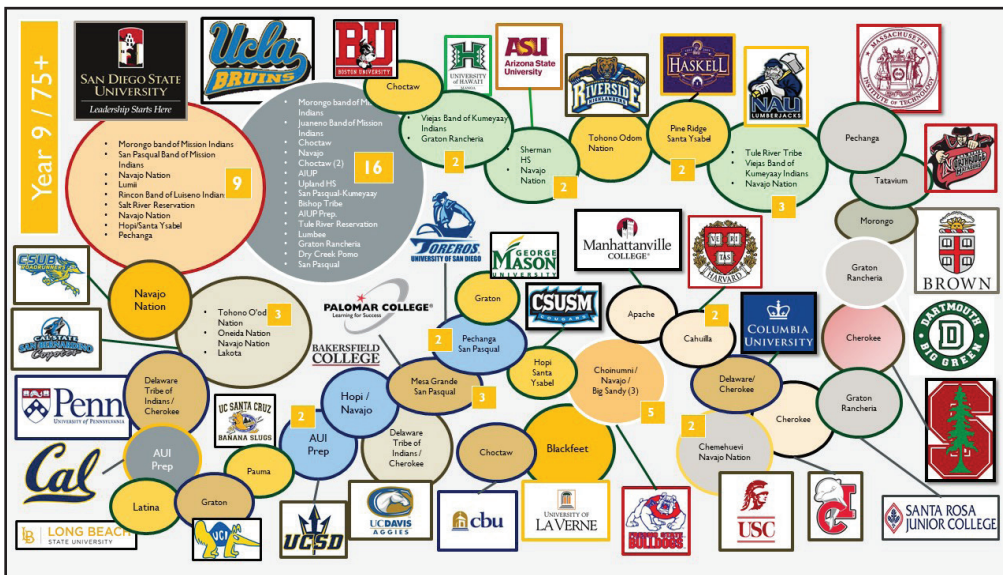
Year 9 / 75+

SAN DIEGO STATE UNIVERSITY
Leadership Starts Here

UCLA BRUINS

BU BOSTON UNIVERSITY

UNIVERSITY of HAWAI'I

ASU Arizona State University

RIVERSIDE

HASKELL

NAU LUMBERJACKS

MASSACHUSETTS INSTITUTE OF TECHNOLOGY

- Morongo band of Mission Indians
- San Pasqual Band of Mission Indians
- Navajo Nation
- Lumii
- Rincon Band of Luiseno Indian
- Salt River Reservation
- Navajo Nation
- Hopi/Santa Ysabel
- Pechanga

9

- Morongo band of Mi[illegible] Indians
- Juaneno Band of Mission Indians
- Choctaw
- Navajo
- Choctaw (2)
- AIUP
- Upland HS
- San Pasqual-Kumeyaay
- Bishop Tribe
- AIUP Prep.
- Tule River Reservation
- Lumbee
- Graton Rancheria
- Dry Creek Pomo
- San Pasqual

16

Choctaw

- Viejas Band of Kumeyaay Indians
- Graton Rancheria

2

Sherman HS
- Navajo Nation

2

Tohono Odom Nation

Pine Ridge Santa Ysabel

2

- Tule River Tribe
- Viejas Band of Kumeyaay Indians
- Navajo Nation

3

Pechanga

Tatavium

Morongo

Graton Rancheria

BROWN

DARTMOUTH BIG GREEN

Cherokee

Graton Rancheria

TOREROS UNIVERSITY OF SAN DIEGO

GEORGE MASON UNIVERSITY

Manhattanville COLLEGE

HARVARD

COLUMBIA UNIVERSITY

CSUB ROADRUNNERS

Navajo Nation

- Tohono O'od Nation
- Oneida Nation
- Navajo Nation
- Lakota

3

PALOMAR COLLEGE
Learning for Success

BAKERSFIELD COLLEGE

Graton

CSUSM

Pechanga San Pasqual

2

Apache

Cahuilla

2

CAL STATE SAN BERNARDINO Coyotes

Hopi Santa Ysabel

Choinumni / Navajo / Big Sandy (3)

5

Delaware / Cherokee

Cherokee

Delaware Tribe of Indians / Cherokee

Hopi / Navajo

Mesa Grande San Pasqual

3

Penn UNIVERSITY of PENNSYLVANIA

UC SANTA CRUZ BANANA SLUGS

2

AUI Prep

Delaware Tribe of Indians / Cherokee

AUI Prep

Cal

Pauma

Choctaw

Blackfeet

2

Chemehuevi Navajo Nation

Latina

Graton

LB LONG BEACH STATE UNIVERSITY

UCI

UCSD

UC DAVIS AGGIES

cbu

UNIVERSITY OF LA VERNE

FRESNO STATE BULLDOGS

USC

SANTA ROSA JUNIOR COLLEGE